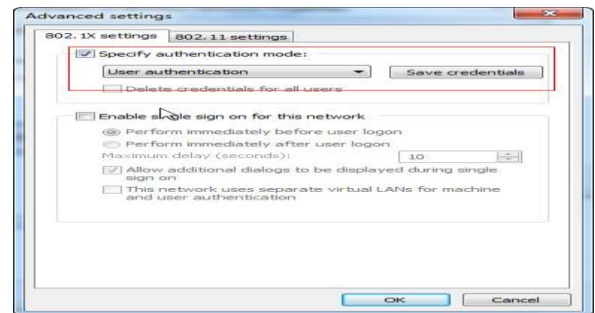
Advanced settings

802.1X settings | 802.11 settings

Specify authentication mode:

User authentication

Save credentials

Delete credentials for all users

Enable single sign on for this network

Perform immediately before user logon

Perform immediately after user logon

Maximum delay (seconds): 10

Allow additional dialogs to be displayed during single sign on

This network uses separate virtual LANs for machine and user authentication

OK

Cancel